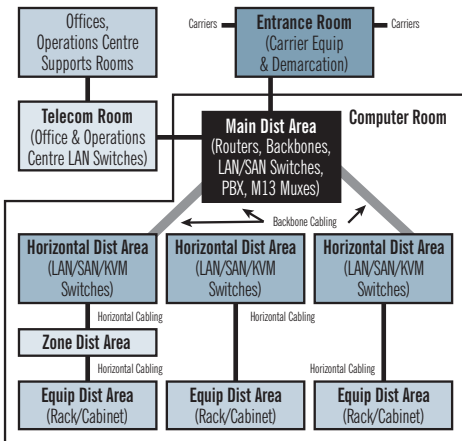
Offices, Operations Centre Supports Rooms

Carriers

Entrance Room (Carrier Equip & Demarcation)

Carriers

Telecom Room (Office & Operations Centre LAN Switches)

Main Dist Area (Routers, Backbones, LAN/SAN Switches, PBX, M13 Muxes)

Computer Room

Backbone Cabling

Horizontal Dist Area (LAN/SAN/KVM Switches)

Horizontal Dist Area (LAN/SAN/KVM Switches)

Horizontal Dist Area (LAN/SAN/KVM Switches)

Horizontal Cabling

Horizontal Cabling

Zone Dist Area

Horizontal Cabling

Horizontal Cabling

Equip Dist Area (Rack/Cabinet)

Equip Dist Area (Rack/Cabinet)

Equip Dist Area (Rack/Cabinet)